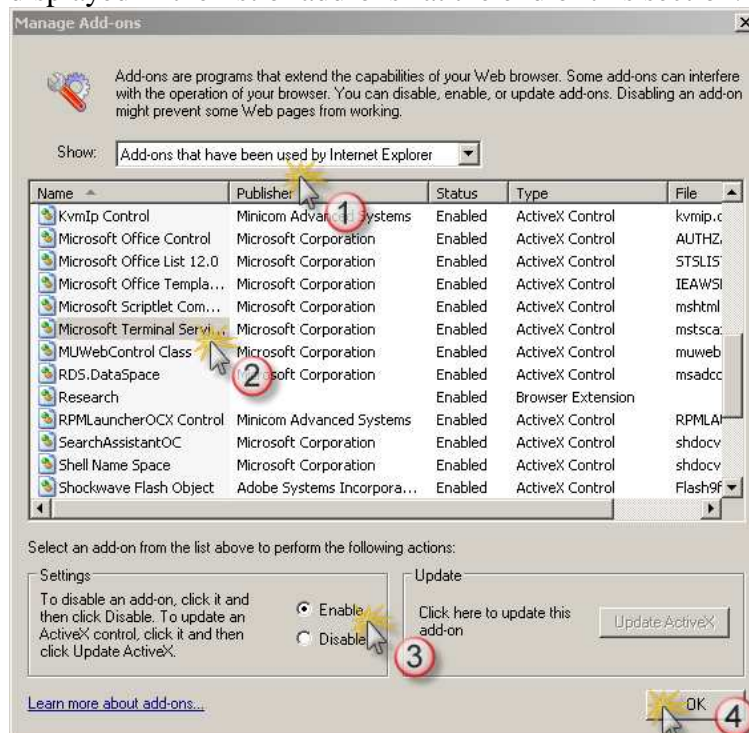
Manage Add-ons

Add-ons are programs that extend the capabilities of your Web browser. Some add-ons can interfere with the operation of your browser. You can disable, enable, or update add-ons. Disabling an add-on might prevent some Web pages from working.

Show: Add-ons that have been used by Internet Explorer

| Name | Publisher | Status | Type | File |
|---|---|---|---|---|
| KvmIp Control | Minicom Advanc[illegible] Systems | Enabled | ActiveX Control | kvmip.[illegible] |
| Microsoft Office Control | Microsoft Corporation | Enabled | ActiveX Control | AUTHZ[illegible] |
| Microsoft Office List 12.0 | Microsoft Corporation | Enabled | ActiveX Control | STSLIST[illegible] |
| Microsoft Office Templa... | Microsoft Corporation | Enabled | ActiveX Control | IEAWS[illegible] |
| Microsoft Scriptlet Com... | Microsoft Corporation | Enabled | ActiveX Control | mshtml |
| Microsoft Terminal Servi... | Microsoft Corporation | Enabled | ActiveX Control | mstsca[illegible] |
| MUWebControl Class | Microsoft Corporation | Enabled | ActiveX Control | muweb |
| RDS.DataSpace | Mi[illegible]soft Corporation | Enabled | ActiveX Control | msadcc |
| Research | | Enabled | Browser Extension | |
| RPMLauncherOCX Control | Minicom Advanced Systems | Enabled | ActiveX Control | RPMLA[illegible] |
| SearchAssistantOC | Microsoft Corporation | Enabled | ActiveX Control | shdocv |
| Shell Name Space | Microsoft Corporation | Enabled | ActiveX Control | shdocv |
| Shockwave Flash Object | Adobe Systems Incorpora... | Enabled | ActiveX Control | Flash9f |

1

2

Select an add-on from the list above to perform the following actions:

Settings

To disable an add-on, click it and then click Disable. To update an ActiveX control, click it and then click Update ActiveX.

Enable

Disable

3

Update

Click here to update this add-on

Update ActiveX

Learn more about add-ons...

OK

4